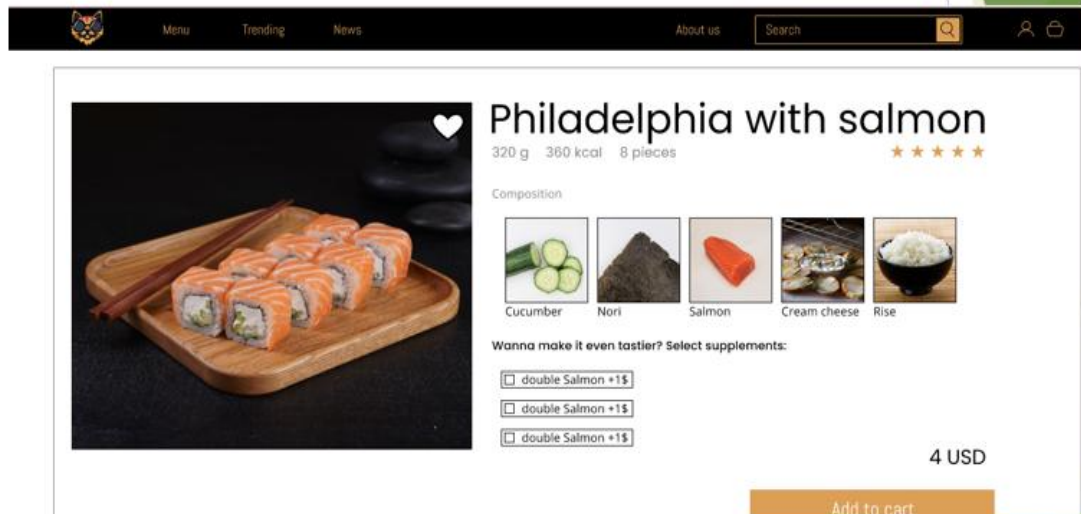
Menu Trending News About us Search

Philadelphia with salmon

320 g 360 kcal 8 pieces

★★★★★

Composition

Cucumber Nori Salmon Cream cheese Rise

Wanna make it even tastier? Select supplements:

☐ double Salmon +1$

☐ double Salmon +1$

☐ double Salmon +1$

4 USD

Add to cart